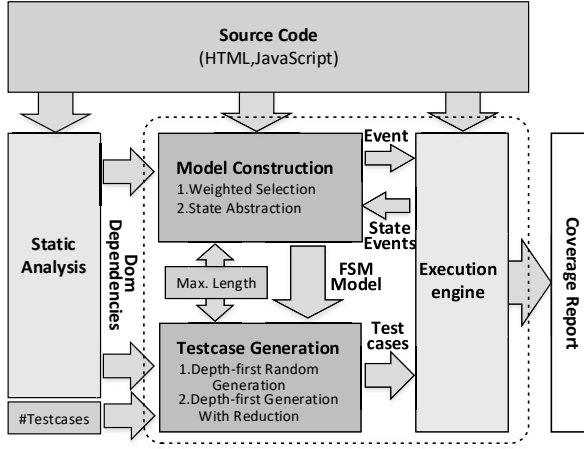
Source Code
(HTML,JavaScript)

Static Analysis

Dom Dependencies

Model Construction
1.Weighted Selection
2.State Abstraction

Event

State Events

Max. Length

FSM Model

Testcase Generation
1.Depth-first Random Generation
2.Depth-first Generation With Reduction

Test cases

Execution engine

Coverage Report

#Testcases